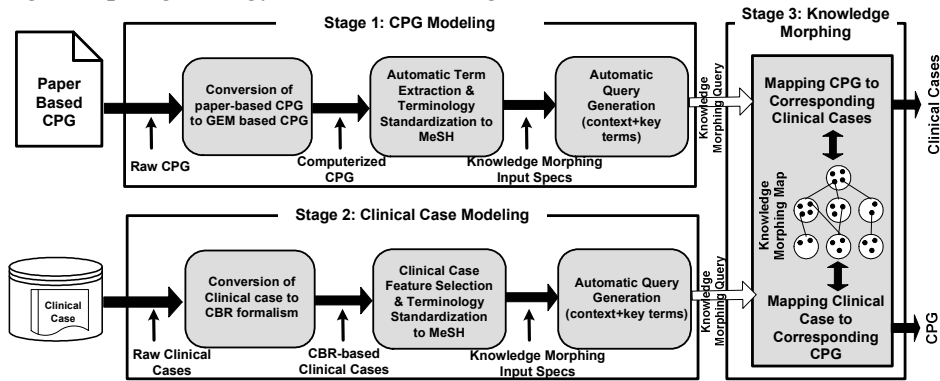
Stage 1: CPG Modeling

Paper Based CPG

Conversion of paper-based CPG to GEM based CPG

Automatic Term Extraction & Terminology Standardization to MeSH

Automatic Query Generation (context+key terms)

Raw CPG

Computerized CPG

Knowledge Morphing Input Specs

Knowledge Morphing Query

Stage 3: Knowledge Morphing

Mapping CPG to Corresponding Clinical Cases

Knowledge Morphing Map

Mapping Clinical Case to Corresponding CPG

Clinical Cases

CPG

Stage 2: Clinical Case Modeling

Clinical Case

Conversion of Clinical case to CBR formalism

Clinical Case Feature Selection & Terminology Standardization to MeSH

Automatic Query Generation (context+key terms)

Raw Clinical Cases

CBR-based Clinical Cases

Knowledge Morphing Input Specs

Knowledge Morphing Query